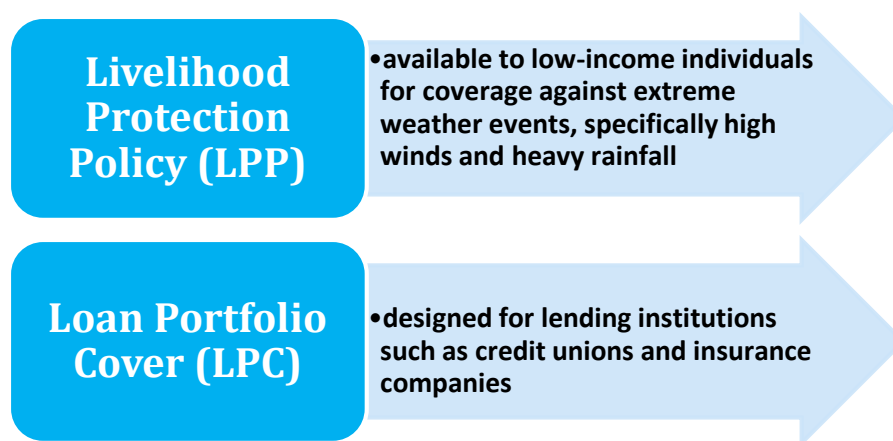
Livelihood Protection Policy (LPP)

•available to low-income individuals for coverage against extreme weather events, specifically high winds and heavy rainfall

Loan Portfolio Cover (LPC)

•designed for lending institutions such as credit unions and insurance companies